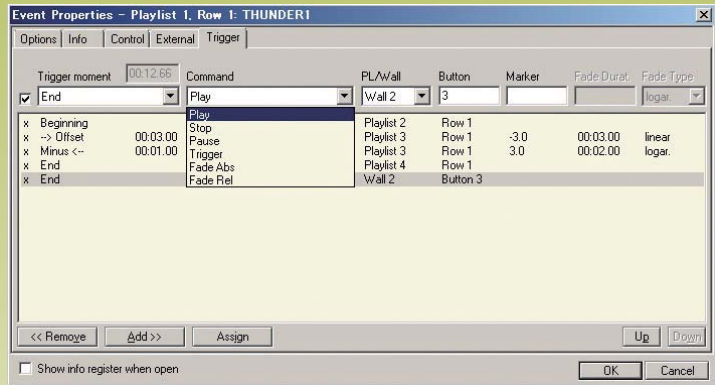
Event Properties - Playlist 1, Row 1: THUNDER1

Options | Info | Control | External | Trigger

Trigger moment 00:12.66 Command PL/Wall Button Marker Fade Durat. Fade Type

End Play Wall 2 3 logar.

Play
Stop
Pause
Trigger
Fade Abs
Fade Rel

| | | | | | | | |
|---|---|---|---|---|---|---|---|
| x | Beginning | | Playlist 2 | Row 1 | | | |
| x | --> Offset | 00:03.00 | Playlist 3 | Row 1 | -3.0 | 00:03.00 | linear |
| x | Minus <-- | 00:01.00 | Playlist 3 | Row 1 | 3.0 | 00:02.00 | logar. |
| x | End | | Playlist 4 | Row 1 | | | |
| x | End | | Wall 2 | Button 3 | | | |

<< Remove Add >> Assign Up Down

Show info register when open OK Cancel